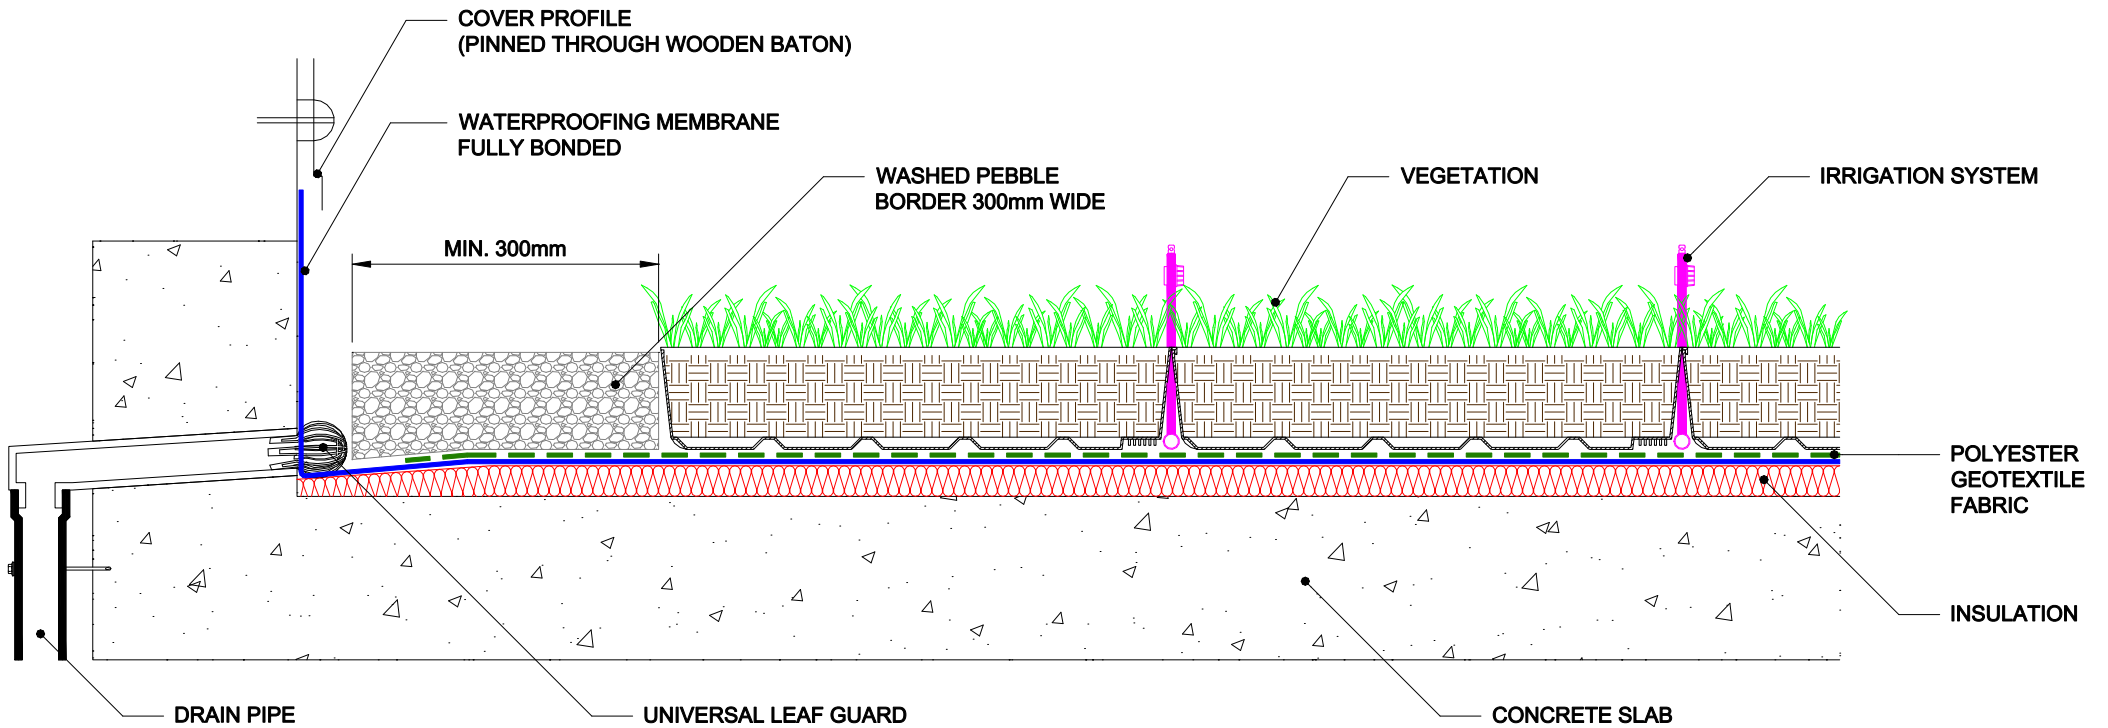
COVER PROFILE
(PINNED THROUGH WOODEN BATON)

WATERPROOFING MEMBRANE
FULLY BONDED

WASHED PEBBLE
BORDER 300mm WIDE

VEGETATION

IRRIGATION SYSTEM

MIN. 300mm

POLYESTER
GEOTEXTILE
FABRIC

INSULATION

DRAIN PIPE

UNIVERSAL LEAF GUARD

CONCRETE SLAB